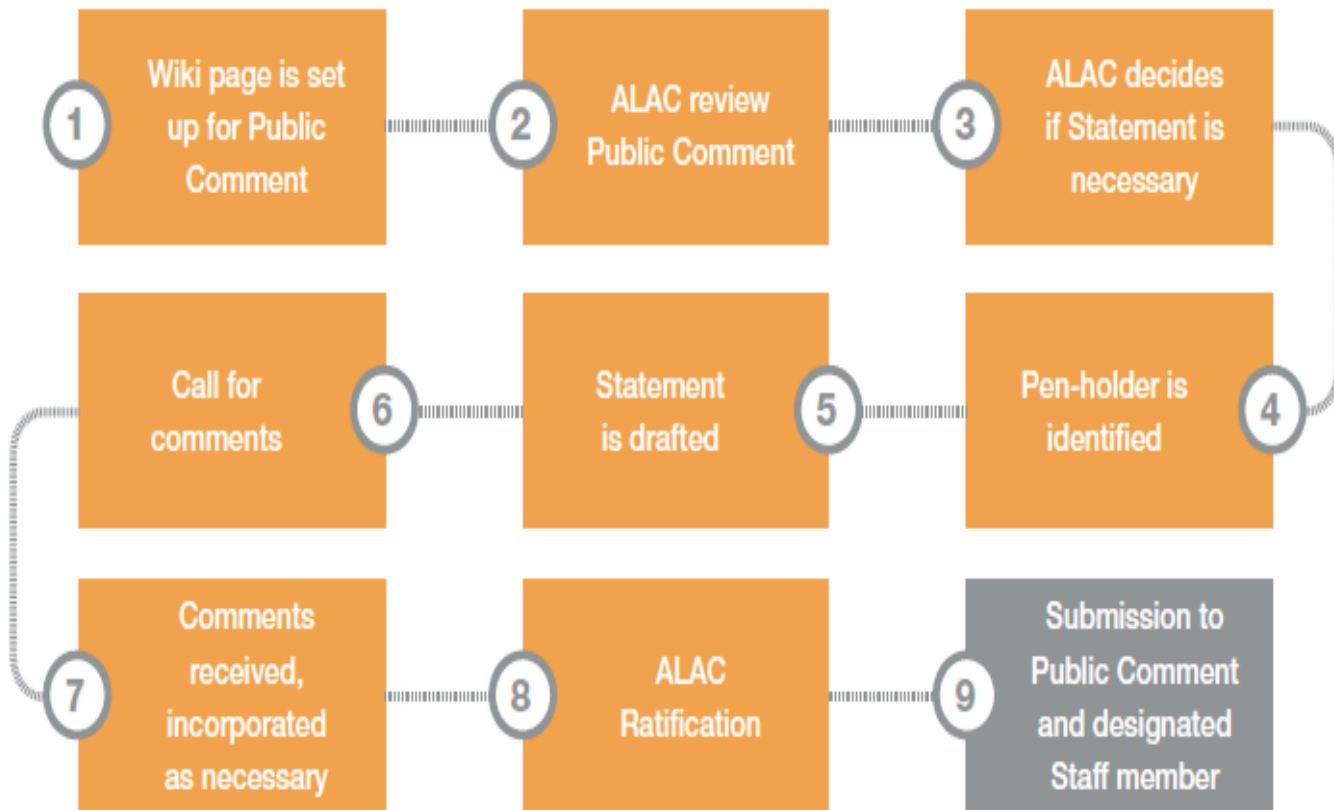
1 Wiki page is set up for Public Comment

2 ALAC review Public Comment

3 ALAC decides if Statement is necessary

4 Pen-holder is identified

5 Statement is drafted

6 Call for comments

7 Comments received, incorporated as necessary

8 ALAC Ratification

9 Submission to Public Comment and designated Staff member